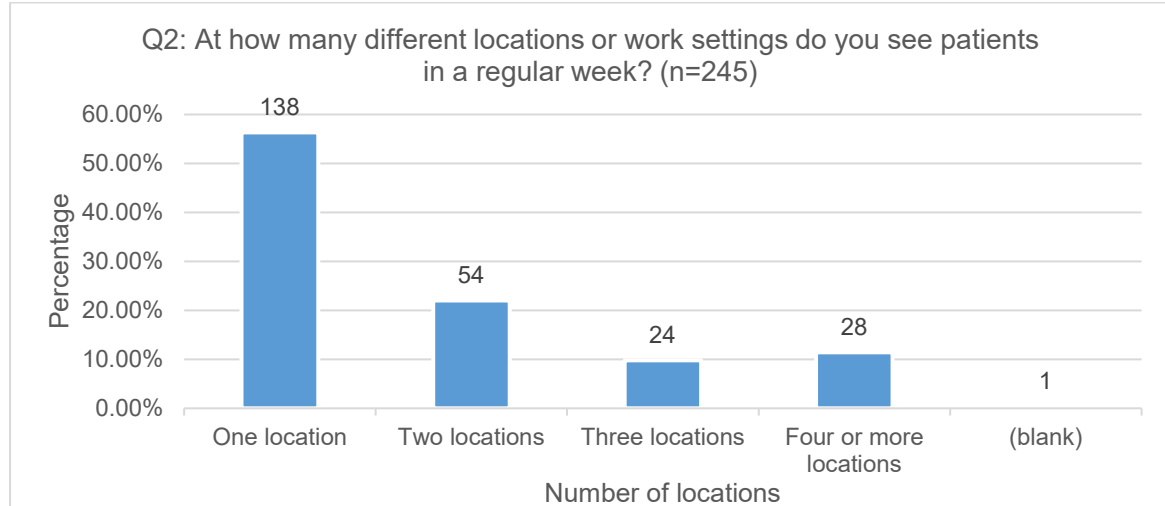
Q2: At how many different locations or work settings do you see patients in a regular week? (n=245)

Percentage

60.00%
50.00%
40.00%
30.00%
20.00%
10.00%
0.00%

138
54
24
28
1

One location
Two locations
Three locations
Four or more locations
(blank)

Number of locations